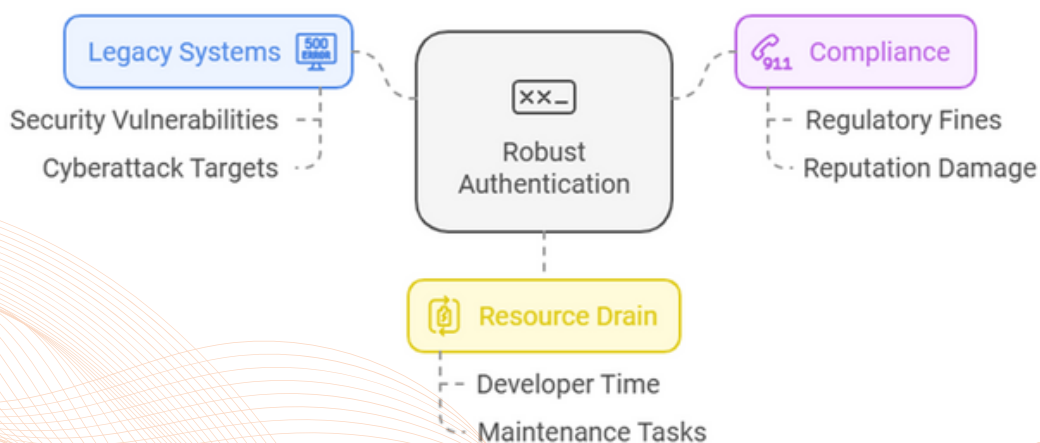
Legacy Systems

500 ERROR

Security Vulnerabilities

Cyberattack Targets

××_

Robust Authentication

911

Compliance

Regulatory Fines

Reputation Damage

Resource Drain

Developer Time

Maintenance Tasks